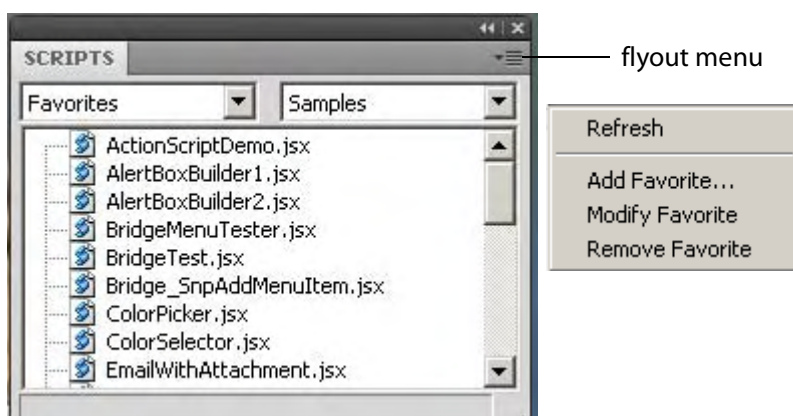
SCRIPTS

flyout menu

Favorites

Samples

ActionScriptDemo.jsx
AlertBoxBuilder1.jsx
AlertBoxBuilder2.jsx
BridgeMenuTester.jsx
BridgeTest.jsx
Bridge_SnpAddMenuItem.jsx
ColorPicker.jsx
ColorSelector.jsx
EmailWithAttachment.jsx

Refresh
Add Favorite...
Modify Favorite
Remove Favorite